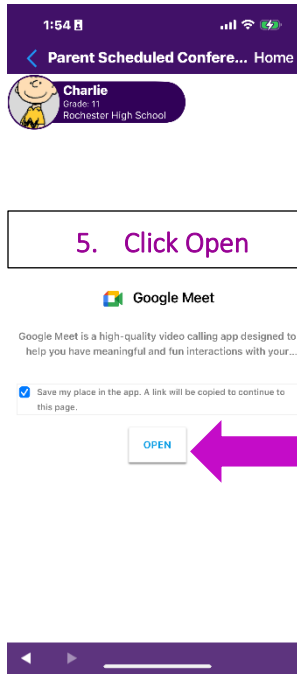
1:54

Parent Scheduled Confere... Home

Charlie
Grade: 11
Rochester High School

5. Click Open

Google Meet

Google Meet is a high-quality video calling app designed to help you have meaningful and fun interactions with your...

Save my place in the app. A link will be copied to continue to this page.

OPEN